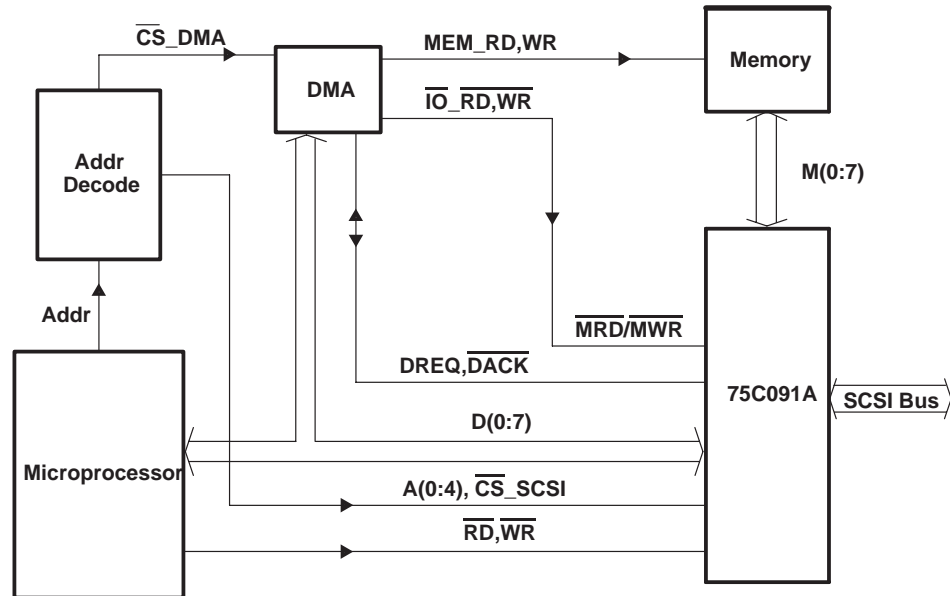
$\overline{CS}$_DMA

DMA

MEM_RD,WR

Memory

$\overline{IO}$_$\overline{RD,WR}$

Addr Decode

M(0:7)

Addr

$\overline{MRD}$/$\overline{MWR}$

DREQ,$\overline{DACK}$

75C091A

SCSI Bus

D(0:7)

Microprocessor

A(0:4), $\overline{CS}$_SCSI

$\overline{RD}$,$\overline{WR}$